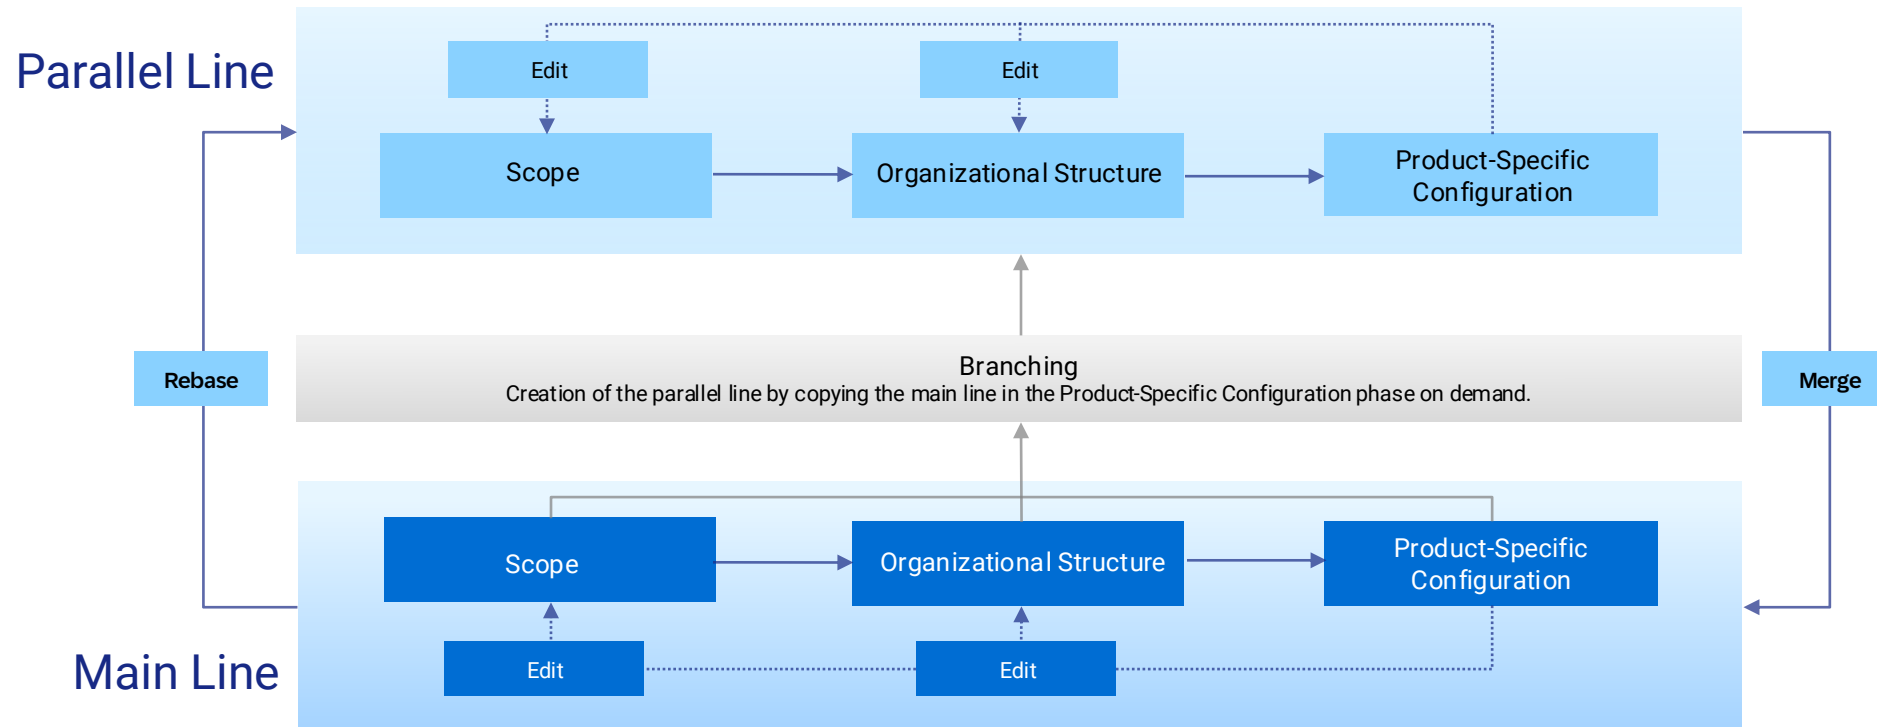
Parallel Line

Edit

Edit

Scope

Organizational Structure

Product-Specific Configuration

Rebase

Branching
Creation of the parallel line by copying the main line in the Product-Specific Configuration phase on demand.

Merge

Scope

Organizational Structure

Product-Specific Configuration

Edit

Edit

Main Line